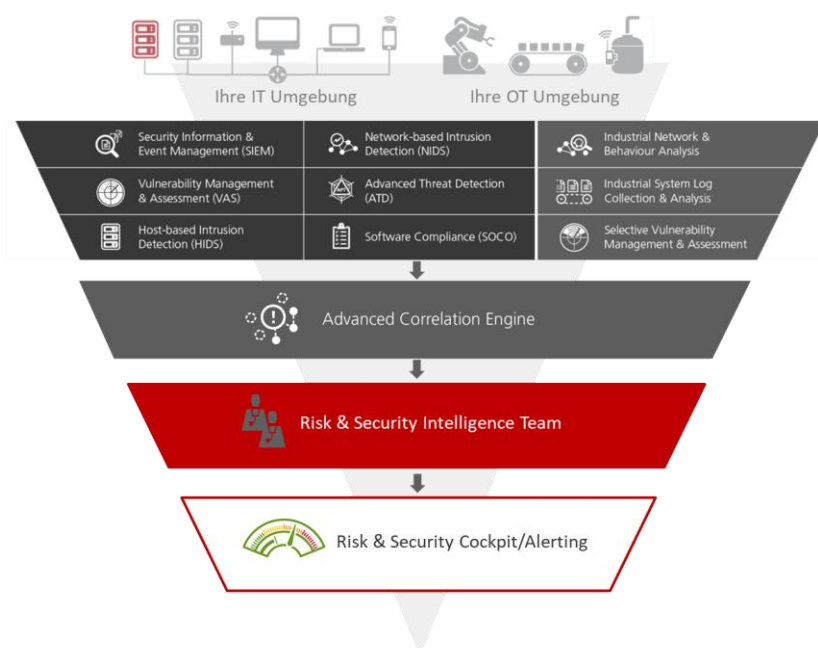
Ihre IT Umgebung

Ihre OT Umgebung

| | | |
|---|---|---|
| Security Information & Event Management (SIEM) | Network-based Intrusion Detection (NIDS) | Industrial Network & Behaviour Analysis |
| Vulnerability Management & Assessment (VAS) | Advanced Threat Detection (ATD) | Industrial System Log Collection & Analysis |
| Host-based Intrusion Detection (HIDS) | Software Compliance (SOCO) | Selective Vulnerability Management & Assessment |

Advanced Correlation Engine

Risk & Security Intelligence Team

Risk & Security Cockpit/Alerting